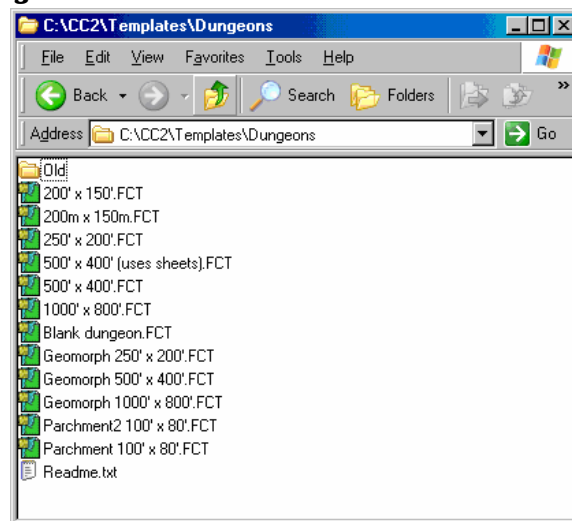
C:\CC2\Templates\Dungeons

File Edit View Favorites Tools Help

Back Search Folders

Address C:\CC2\Templates\Dungeons Go

Old
200' x 150'.FCT
200m x 150m.FCT
250' x 200'.FCT
500' x 400' (uses sheets).FCT
500' x 400'.FCT
1000' x 800'.FCT
Blank dungeon.FCT
Geomorph 250' x 200'.FCT
Geomorph 500' x 400'.FCT
Geomorph 1000' x 800'.FCT
Parchment2 100' x 80'.FCT
Parchment 100' x 80'.FCT
Readme.txt